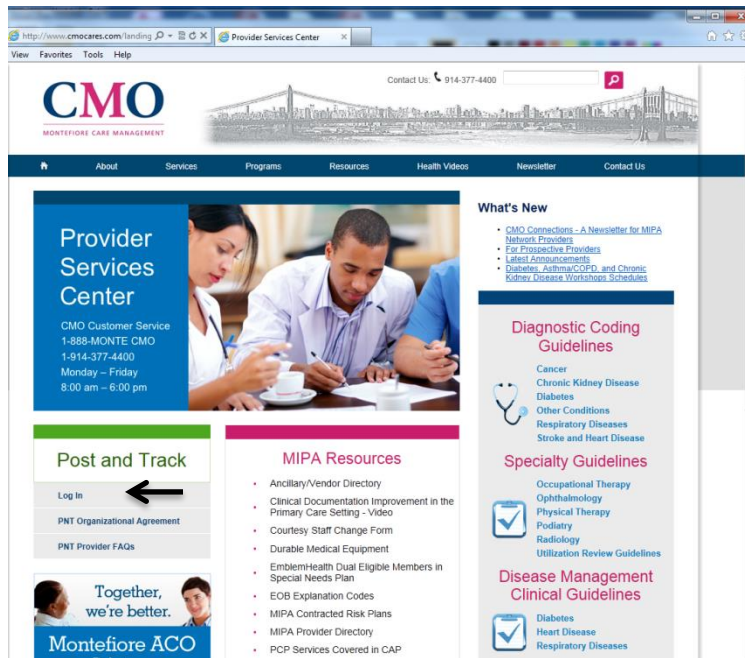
http://www.cmocares.com/landing
Provider Services Center
View Favorites Tools Help

Contact Us: 914-377-4400

CMO
MONTEFIORE CARE MANAGEMENT

About Services Programs Resources Health Videos Newsletter Contact Us

Provider Services Center

CMO Customer Service
1-888-MONTE CMO
1-914-377-4400
Monday – Friday
8:00 am – 6:00 pm

What's New

- CMO Connections - A Newsletter for MIPA Network Providers
- For Prospective Providers
- Latest Announcements
- Diabetes, Asthma/COPD, and Chronic Kidney Disease Workshops Schedules

Diagnostic Coding Guidelines

Cancer
Chronic Kidney Disease
Diabetes
Other Conditions
Respiratory Diseases
Stroke and Heart Disease

Specialty Guidelines

Occupational Therapy
Ophthalmology
Physical Therapy
Podiatry
Radiology
Utilization Review Guidelines

Disease Management Clinical Guidelines

Diabetes
Heart Disease
Respiratory Diseases

Post and Track

Log In
PNT Organizational Agreement
PNT Provider FAQs

Together, we're better.
Montefiore ACO

MIPA Resources

- Ancillary/Vendor Directory
- Clinical Documentation Improvement in the Primary Care Setting - Video
- Courtesy Staff Change Form
- Durable Medical Equipment
- EmblemHealth Dual Eligible Members in Special Needs Plan
- EOB Explanation Codes
- MIPA Contracted Risk Plans
- MIPA Provider Directory
- PCP Services Covered in CAP